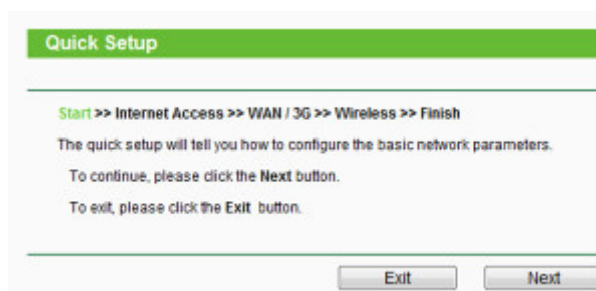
Quick Setup

Start >> Internet Access >> WAN / 3G >> Wireless >> Finish

The quick setup will tell you how to configure the basic network parameters.

To continue, please click the Next button.

To exit, please click the Exit button.

Exit

Next